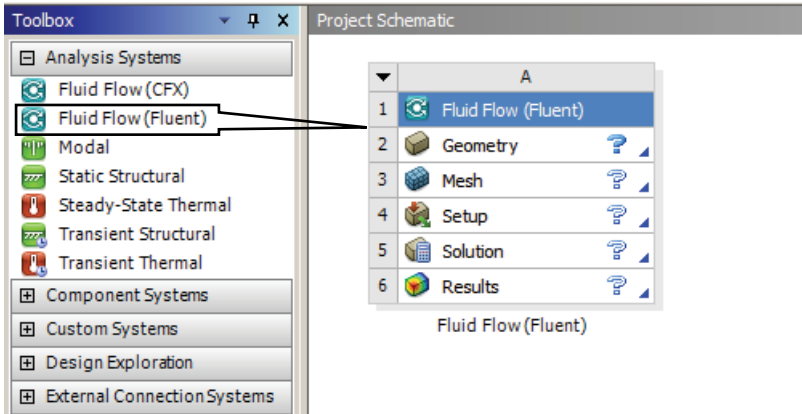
Toolbox
⊟ Analysis Systems
Fluid Flow (CFX)
Fluid Flow (Fluent)
Modal
Static Structural
Steady-State Thermal
Transient Structural
Transient Thermal
⊞ Component Systems
⊞ Custom Systems
⊞ Design Exploration
⊞ External Connection Systems

Project Schematic

|   | A |
|---|---|
| 1 | Fluid Flow (Fluent) |
| 2 | Geometry ? |
| 3 | Mesh ? |
| 4 | Setup ? |
| 5 | Solution ? |
| 6 | Results ? |

Fluid Flow (Fluent)